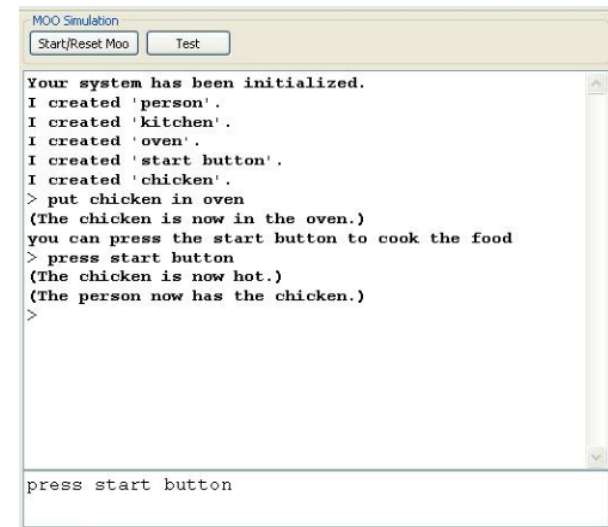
MOO Simulation

Start/Reset Moo

Test

Your system has been initialized.
I created 'person'.
I created 'kitchen'.
I created 'oven'.
I created 'start button'.
I created 'chicken'.
> put chicken in oven
(The chicken is now in the oven.)
you can press the start button to cook the food
> press start button
(The chicken is now hot.)
(The person now has the chicken.)
>

press start button